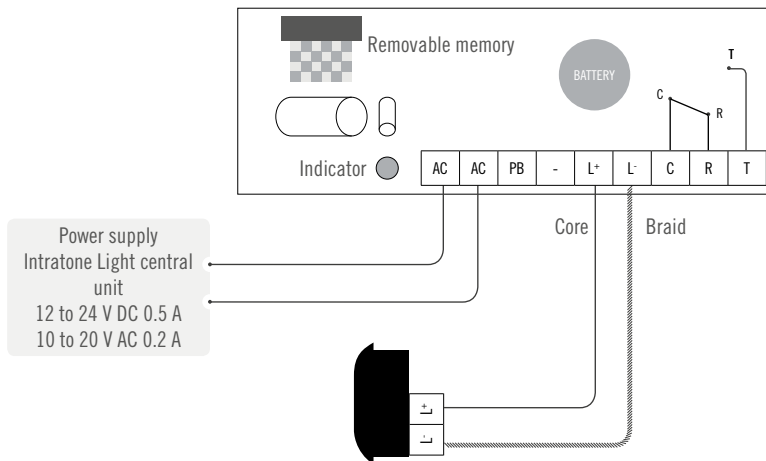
Removable memory

BATTERY

T

C

R

Indicator

| AC | AC | PB | - | L+ | L- | C | R | T |
|---|---|---|---|---|---|---|---|---|

Core

Braid

Power supply
Intratone Light central unit
12 to 24 V DC 0.5 A
10 to 20 V AC 0.2 A

L+

L-